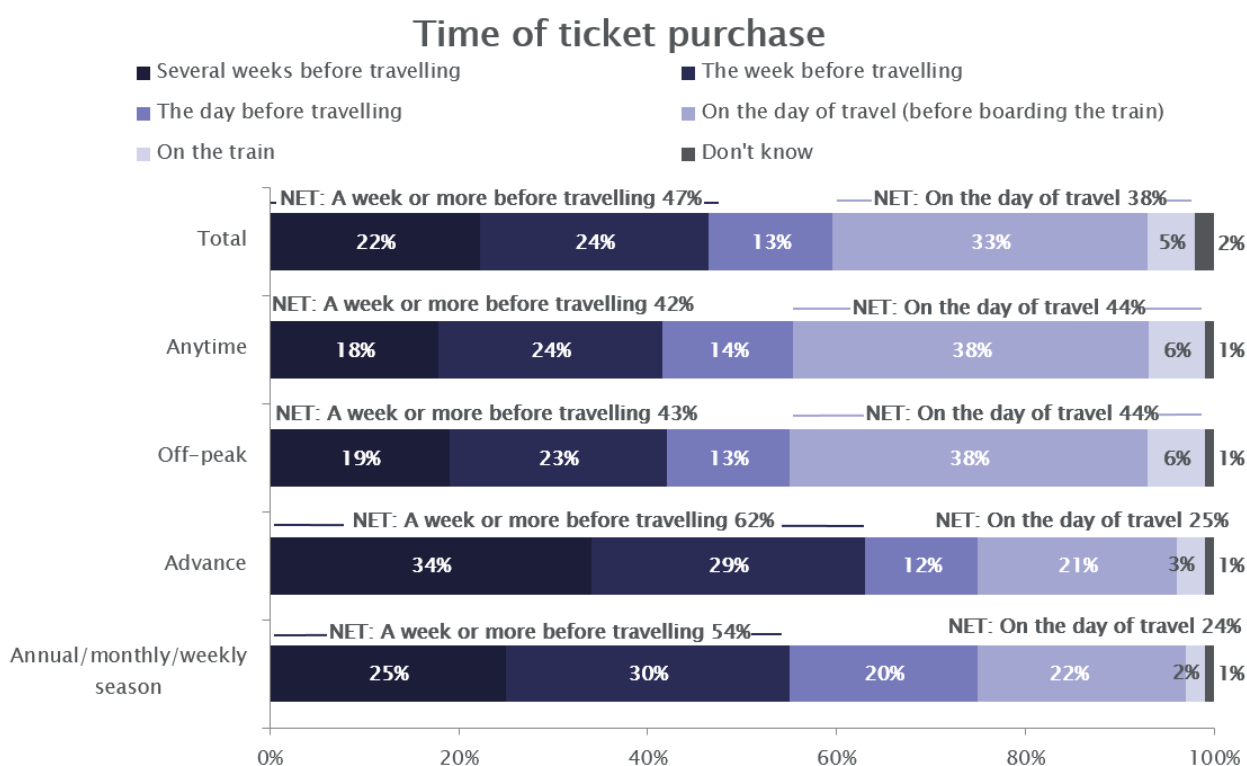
Time of ticket purchase

Several weeks before travelling
The week before travelling
The day before travelling
On the day of travel (before boarding the train)
On the train
Don't know

NET: A week or more before travelling 47%
NET: On the day of travel 38%
Total
22% 24% 13% 33% 5% 2%

NET: A week or more before travelling 42%
NET: On the day of travel 44%
Anytime
18% 24% 14% 38% 6% 1%

NET: A week or more before travelling 43%
NET: On the day of travel 44%
Off-peak
19% 23% 13% 38% 6% 1%

NET: A week or more before travelling 62%
NET: On the day of travel 25%
Advance
34% 29% 12% 21% 3% 1%

NET: A week or more before travelling 54%
NET: On the day of travel 24%
Annual/monthly/weekly season
25% 30% 20% 22% 2% 1%

0% 20% 40% 60% 80% 100%